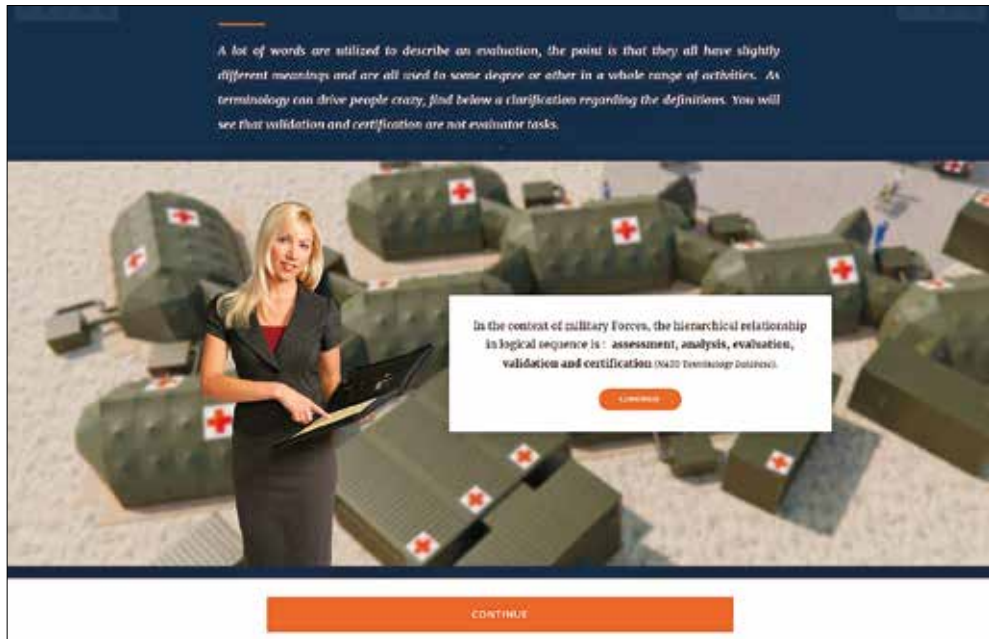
A lot of words are utilized to describe an evaluation, the point is that they all have slightly different meanings and are all used to some degree or other in a whole range of activities. As terminology can drive people crazy, find below a clarification regarding the definitions. You will see that validation and certification are not evaluator tasks.

In the context of military Forces, the hierarchical relationship in logical sequence is : assessment, analysis, evaluation, validation and certification (NATO Terminology Database).

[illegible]

CONTINUE